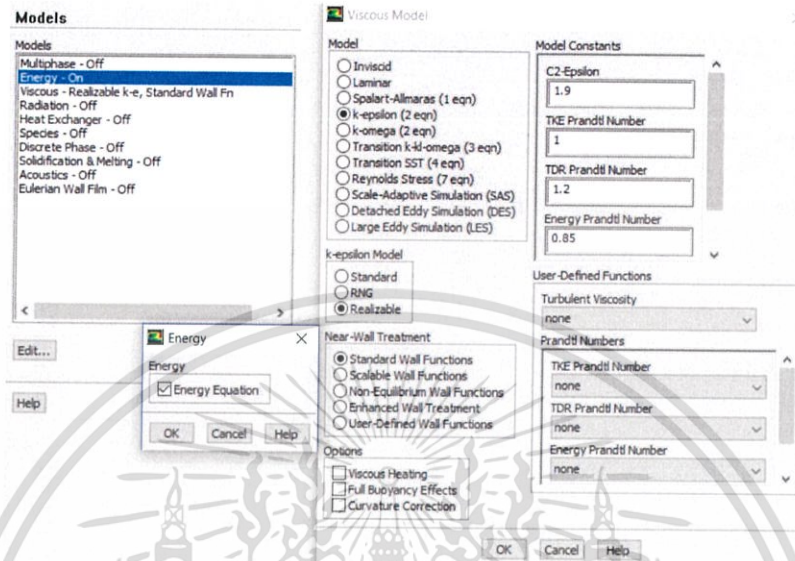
Models

Models
Multiphase - Off
Energy - On
Viscous - Realizable k-e, Standard Wall Fn
Radiation - Off
Heat Exchanger - Off
Species - Off
Discrete Phase - Off
Solidification & Melting - Off
Acoustics - Off
Eulerian Wall Film - Off

Edit...

Help

Energy
Energy
Energy Equation
OK Cancel Help

Viscous Model

Model
Inviscid
Laminar
Spalart-Allmaras (1 eqn)
k-epsilon (2 eqn)
k-omega (2 eqn)
Transition k-kl-omega (3 eqn)
Transition SST (4 eqn)
Reynolds Stress (7 eqn)
Scale-Adaptive Simulation (SAS)
Detached Eddy Simulation (DES)
Large Eddy Simulation (LES)

k-epsilon Model
Standard
RNG
Realizable

Near-Wall Treatment
Standard Wall Functions
Scalable Wall Functions
Non-Equilibrium Wall Functions
Enhanced Wall Treatment
User-Defined Wall Functions

Options
Viscous Heating
Full Buoyancy Effects
Curvature Correction

Model Constants
C2-Epsilon
1.9
TKE Prandtl Number
1
TDR Prandtl Number
1.2
Energy Prandtl Number
0.85

User-Defined Functions
Turbulent Viscosity
none
Prandtl Numbers
TKE Prandtl Number
none
TDR Prandtl Number
none
Energy Prandtl Number
none

OK Cancel Help